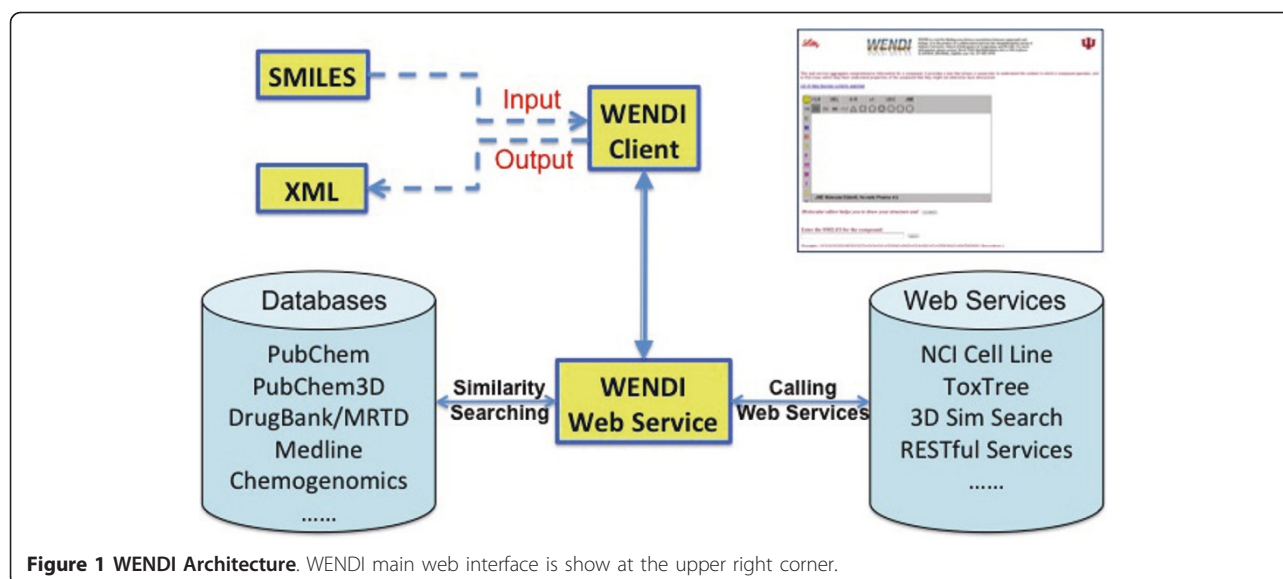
SMILES

Input

WENDI Client

Output

XML

WENDI

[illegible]

Databases

PubChem
PubChem3D
DrugBank/MRTD
Medline
Chemogenomics
......

Similarity Searching

WENDI Web Service

Calling Web Services

Web Services

NCI Cell Line
ToxTree
3D Sim Search
RESTful Services
......

**Figure 1 WENDI Architecture**. WENDI main web interface is show at the upper right corner.